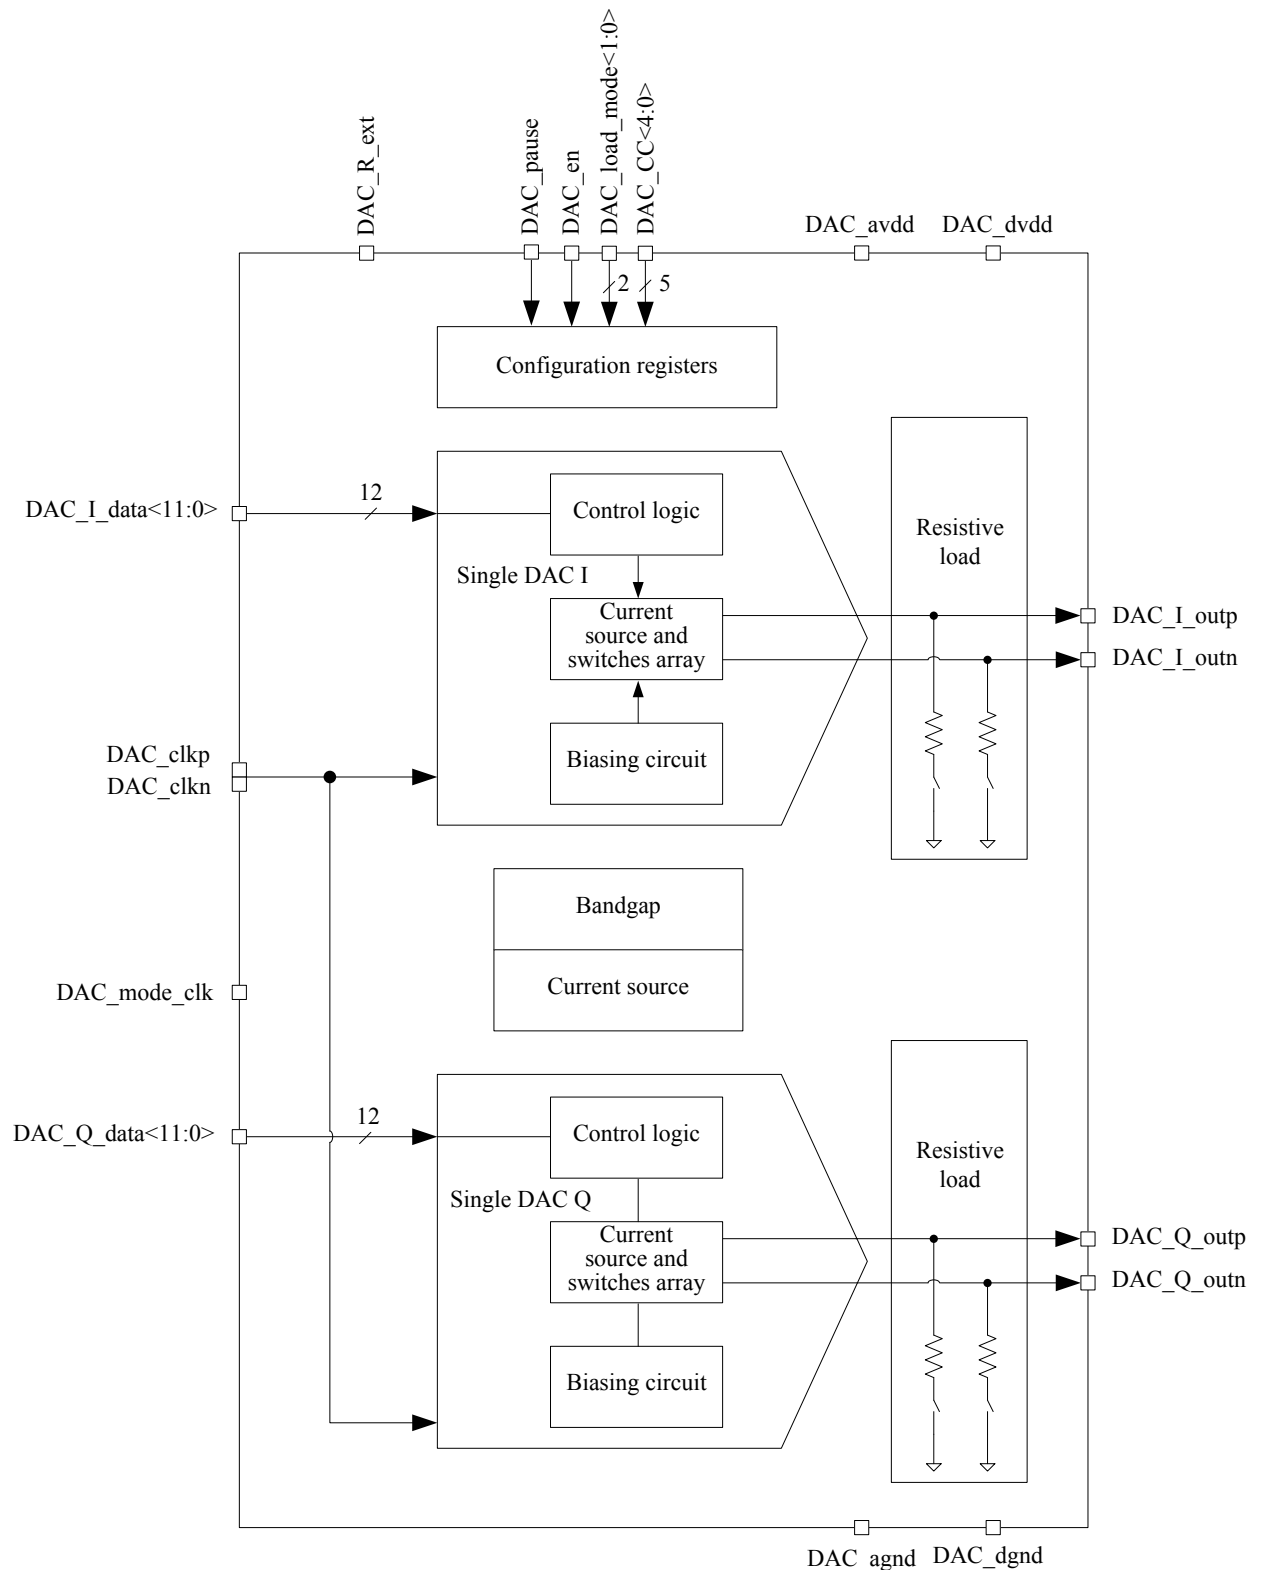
DAC_R_ext
DAC_pause
DAC_en
DAC_load_mode<1:0>
DAC_CC<4:0>
DAC_avdd
DAC_dvdd

2
5

Configuration registers

DAC_I_data<11:0>
12
Control logic
Single DAC I
Current source and switches array
Biasing circuit
Resistive load
DAC_I_outp
DAC_I_outn
DAC_clkp
DAC_clkn

Bandgap
Current source

DAC_mode_clk

DAC_Q_data<11:0>
12
Control logic
Single DAC Q
Current source and switches array
Biasing circuit
Resistive load
DAC_Q_outp
DAC_Q_outn

DAC_agnd
DAC_dgnd